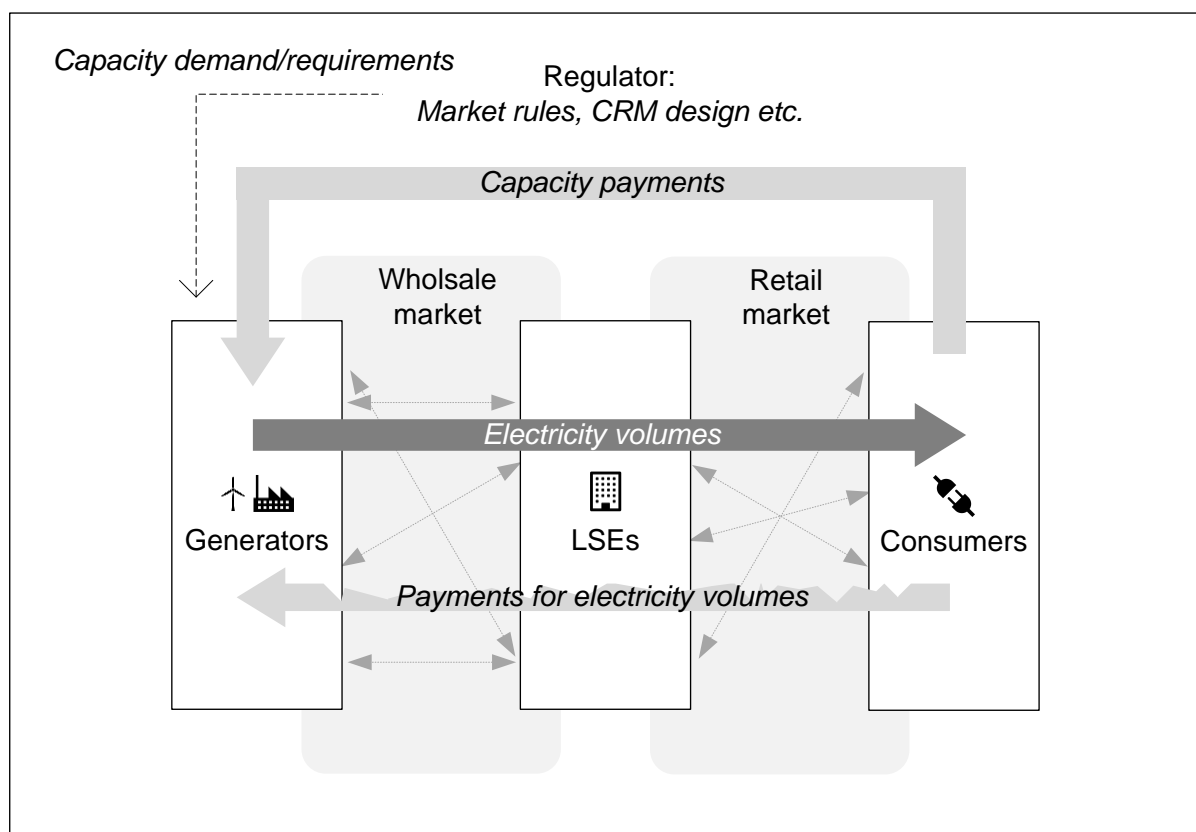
Capacity demand/requirements

Regulator:
Market rules, CRM design etc.

Capacity payments

Wholsale market

Retail market

Electricity volumes

Generators

LSEs

Consumers

Payments for electricity volumes